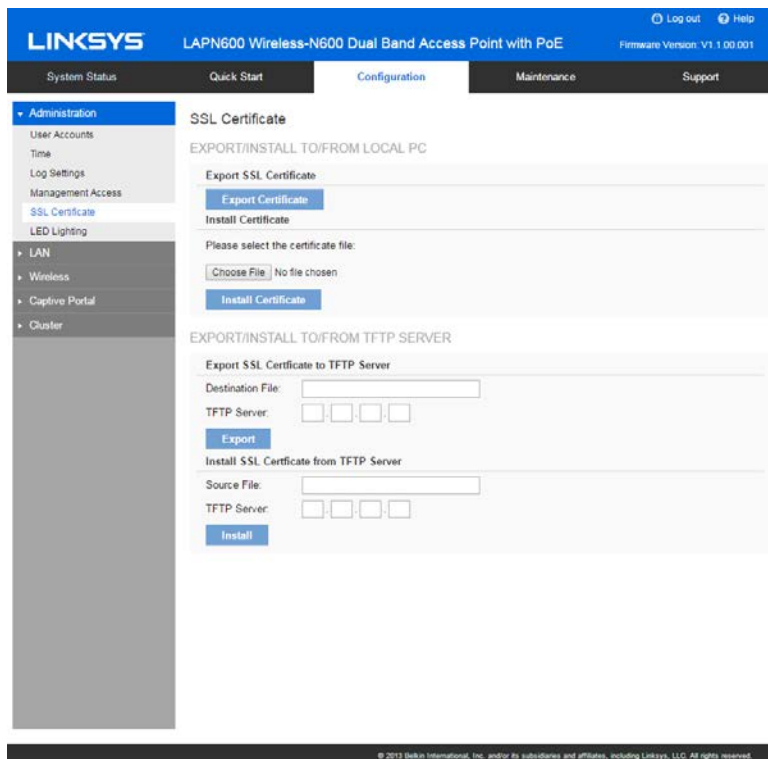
LINKSYS
LAPN600 Wireless-N600 Dual Band Access Point with PoE
Log out Help
Firmware Version: V1.1.00.001

System Status
Quick Start
Configuration
Maintenance
Support

Administration
User Accounts
Time
Log Settings
Management Access
SSL Certificate
LED Lighting
LAN
Wireless
Captive Portal
Cluster

SSL Certificate

EXPORT/INSTALL TO/FROM LOCAL PC

Export SSL Certificate
Export Certificate
Install Certificate
Please select the certificate file:
Choose File No file chosen
Install Certificate

EXPORT/INSTALL TO/FROM TFTP SERVER

Export SSL Certficate to TFTP Server
Destination File:
TFTP Server:
Export
Install SSL Certficate from TFTP Server
Source File:
TFTP Server:
Install

© 2013 Belkin International, Inc. and/or its subsidiaries and affiliates, including Linksys, LLC. All rights reserved.